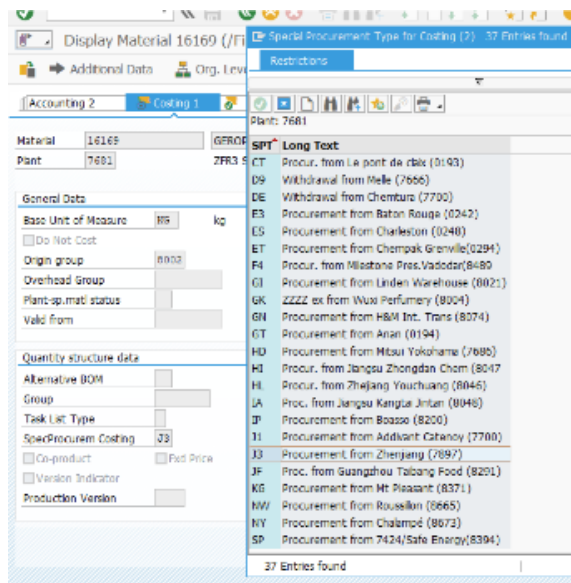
Display Material 16169 (/Fi

Additional Data
Org. Leve

Accounting 2
Costing 1

Material 16169 GEROF
Plant 7681 ZFR3 S

General Data
Base Unit of Measure KG kg
Do Not Cost
Origin group 8002
Overhead Group
Plant-sp.matl status
Valid from

Quantity structure data
Alternative BOM
Group
Task List Type
SpecProcurem Costing J3
Co-product
Fxd Price
Version Indicator
Production Version

Special Procurement Type for Costing (2) 37 Entries found

Restrictions

Plant: 7681

| SPT | Long Text |
|---|---|
| CT | Procur. from Le pont de claix (0193) |
| D9 | Withdrawal from Melle (7666) |
| DE | Withdrawal from Chemtura (7700) |
| E3 | Procurement from Baton Rouge (0242) |
| ES | Procurement from Charleston (0248) |
| ET | Procurement from Chempak Grenville(0294) |
| F4 | Procur. from Milestone Pres.Vadodar(8480 |
| GI | Procurement from Linden Warehouse (8021) |
| GK | ZZZZ ex from Wuxi Perfumery (8004) |
| GN | Procurement from H&M Int. Trans (8074) |
| GT | Procurement from Anan (0194) |
| HD | Procurement from Mitsui Yokohama (7685) |
| HI | Procur. from Jiangsu Zhongdan Chem (8047 |
| HL | Procur. from Zhejiang Youchuang (8046) |
| IA | Proc. from Jiangsu Kangtai Jintan (8048) |
| IP | Procurement from Boasso (8200) |
| I1 | Procurement from Addivant Catenoy (7700) |
| J3 | Procurement from Zhenjiang (7697) |
| JF | Proc. from Guangzhou Taibang Food (8291) |
| KG | Procurement from Mt Pleasant (8371) |
| NW | Procurement from Roussillon (8665) |
| NY | Procurement from Chalampé (8673) |
| SP | Procurement from 7424/Safe Energy(8394) |

37 Entries found